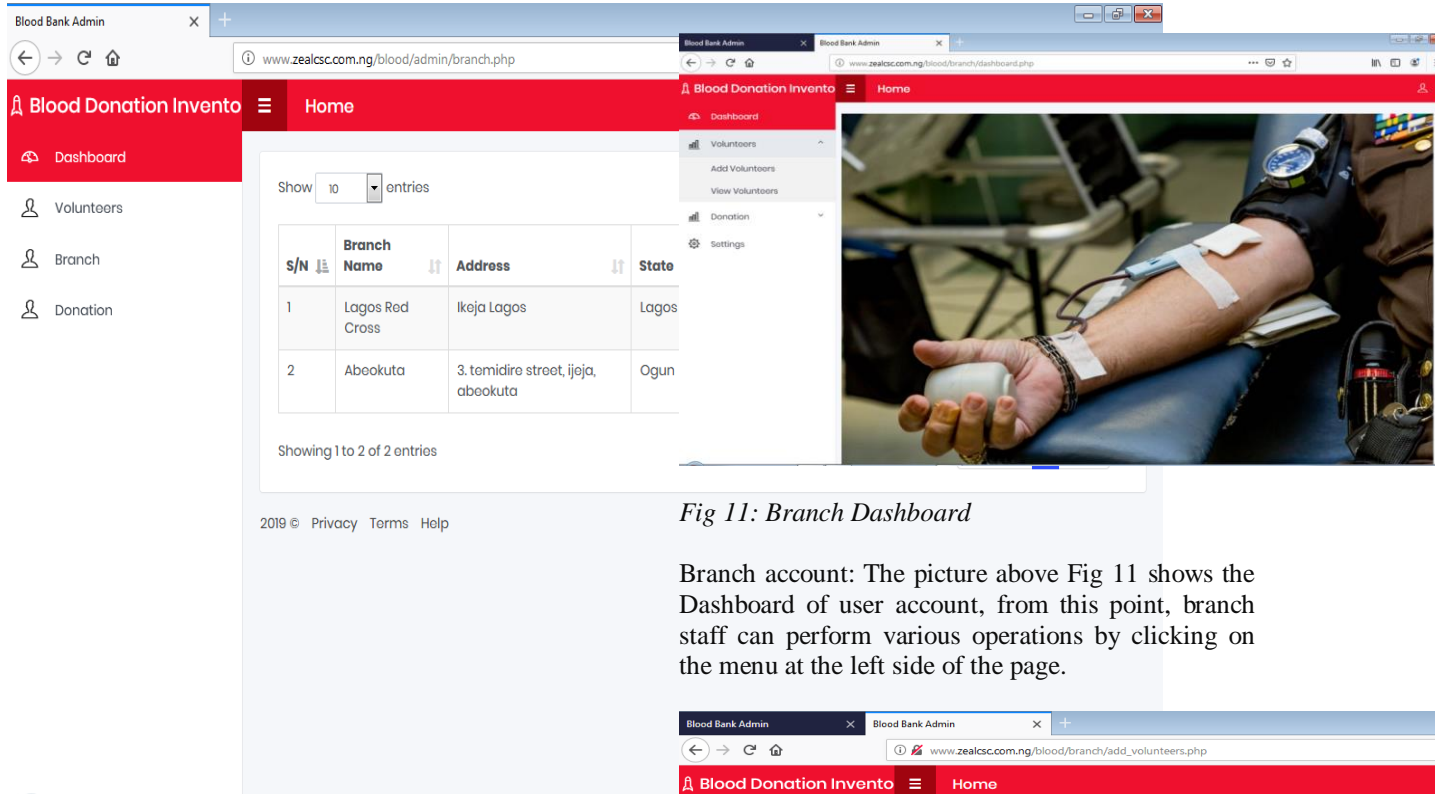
Blood Bank Admin

www.zealcsc.com.ng/blood/admin/branch.php

Blood Donation Invento

Home

Dashboard

Volunteers

Branch

Donation

Show 10 entries

| S/N | Branch Name | Address | State |
|---|---|---|---|
| 1 | Lagos Red Cross | Ikeja Lagos | Lagos |
| 2 | Abeokuta | 3. temidire street, ijeja, abeokuta | Ogun |

Showing 1 to 2 of 2 entries

2019 © Privacy Terms Help

Blood Bank Admin

Blood Bank Admin

www.zealcsc.com.ng/blood/branch/dashboard.php

Blood Donation Invento

Home

Dashboard

Volunteers

Add Volunteers

View Volunteers

Donation

Settings

Fig 11: Branch Dashboard

Branch account: The picture above Fig 11 shows the Dashboard of user account, from this point, branch staff can perform various operations by clicking on the menu at the left side of the page.

Blood Bank Admin

Blood Bank Admin

www.zealcsc.com.ng/blood/branch/add_volunteers.php

Blood Donation Invento

Home